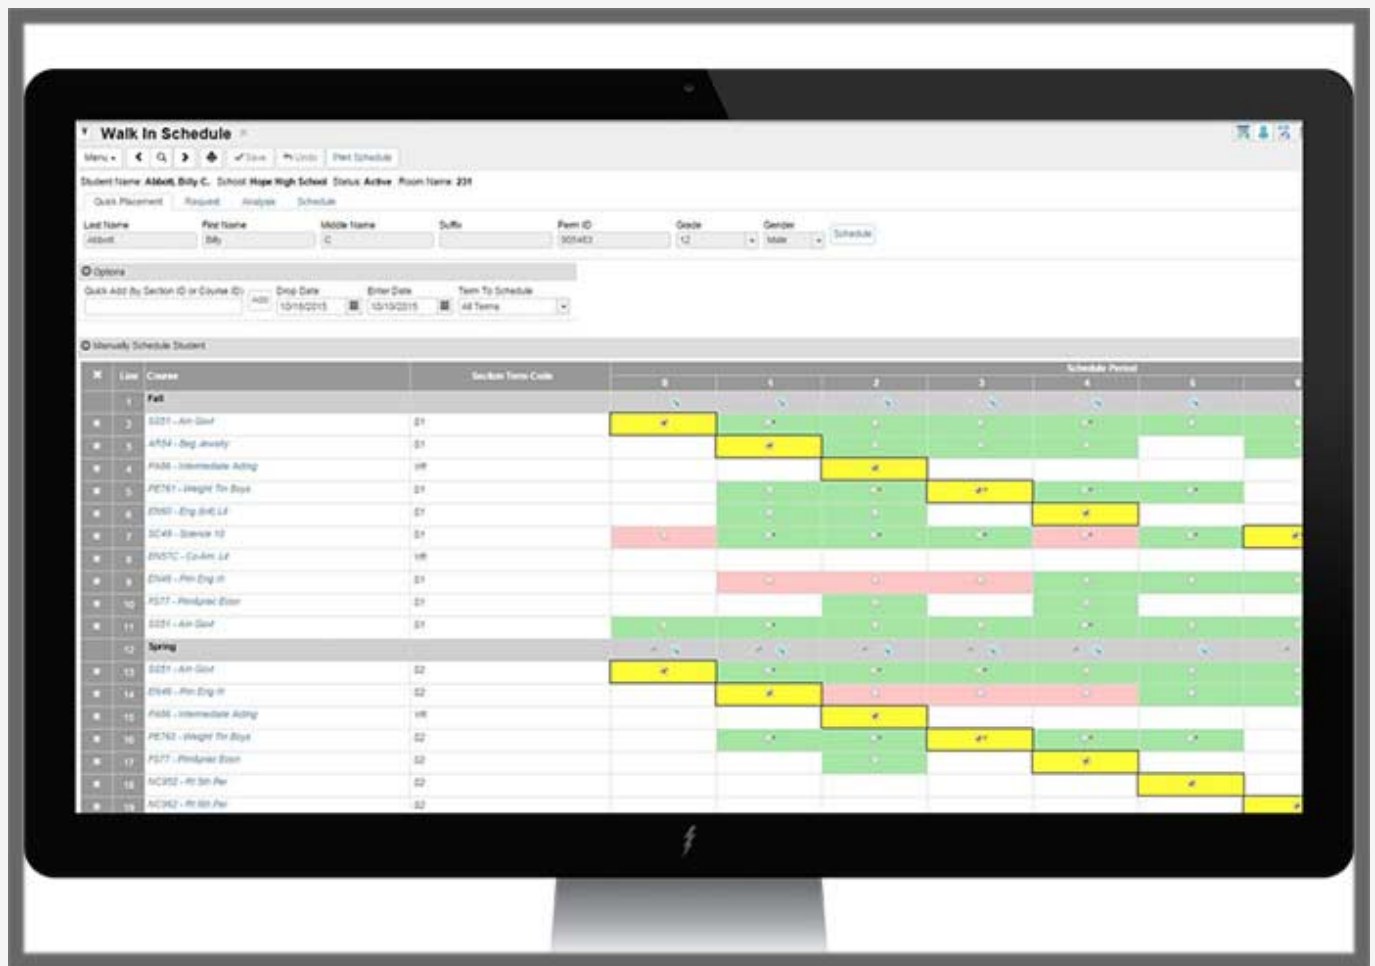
Walk In Schedule

Menu | Save | Undo | Print Schedule

Student Name: Abbott, Billy C. School: Hope High School Status: Active Room Name: 231

Quick Placement | Request | Analysis | Schedule

| Last Name | First Name | Middle Name | Suffix | Perm ID | Grade | Gender |
|---|---|---|---|---|---|---|
| Abbott | Billy | C | | 505483 | 12 | Male |

Schedule

Options

Quick Add By Section ID or Course ID | Add | Drop Date 10/10/2015 | Enter Date 10/10/2015 | Term To Schedule All Terms

Manually Schedule Student

| Line | Course | Section Term Code | Schedule Period 0 | 1 | 2 | 3 | 4 | 5 | 6 |
|---|---|---|---|---|---|---|---|---|---|
| 1 | Fall | | | | | | | | |
| 2 | SS51 - Am Govt | S1 | | | | | | | |
| 3 | AR54 - Beg Jewelry | S1 | | | | | | | |
| 4 | PA56 - Intermediate Acting | YR | | | | | | | |
| 5 | PE761 - Weight Trn Boys | S1 | | | | | | | |
| 6 | EN60 - Eng Brit Lit | S1 | | | | | | | |
| 7 | SC48 - Science 10 | S1 | | | | | | | |
| 8 | EN57C - Co-Am Lit | YR | | | | | | | |
| 9 | EN46 - Prin Eng III | S1 | | | | | | | |
| 10 | FS77 - Prindprac Econ | S1 | | | | | | | |
| 11 | SS51 - Am Govt | S1 | | | | | | | |
| 12 | Spring | | | | | | | | |
| 13 | SS51 - Am Govt | S2 | | | | | | | |
| 14 | EN46 - Prin Eng III | S2 | | | | | | | |
| 15 | PA56 - Intermediate Acting | YR | | | | | | | |
| 16 | PE763 - Weight Trn Boys | S2 | | | | | | | |
| 17 | FS77 - Prindprac Econ | S2 | | | | | | | |
| 18 | NC952 - Rl 5th Per | S2 | | | | | | | |
| 19 | NC962 - Rl 6th Per | S2 | | | | | | | |